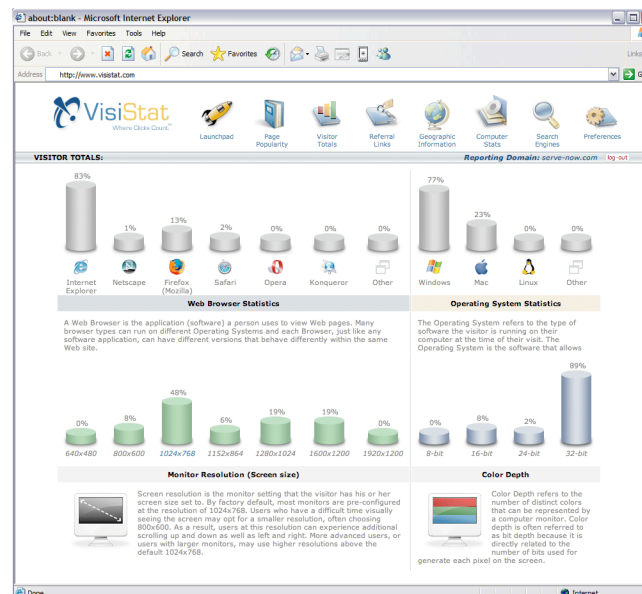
about:blank - Microsoft Internet Explorer

File Edit View Favorites Tools Help

Back Search Favorites

Links

Address http://www.visistat.com

G

VisiStat
Where Clicks Count.

Launchpad

Page Popularity

Visitor Totals

Referral Links

Geographic Information

Computer Stats

Search Engines

Preferences

VISITOR TOTALS:

Reporting Domain: serve-now.com

log-out

83%

1%

13%

2%

0%

0%

0%

Internet Explorer

Netscape

Firefox (Mozilla)

Safari

Opera

Konqueror

Other

77%

23%

0%

0%

Windows

Mac

Linux

Other

Web Browser Statistics

Operating System Statistics

A Web Browser is the application (software) a person uses to view Web pages. Many browser types can run on different Operating Systems and each Browser, just like any software application, can have different versions that behave differently within the same Web site.

The Operating System refers to the type of software the visitor is running on their computer at the time of their visit. The Operating System is the software that allows

0%

8%

48%

6%

19%

19%

0%

640x480

800x600

1024x768

1152x864

1280x1024

1600x1200

1920x1200

0%

8%

2%

89%

8-bit

16-bit

24-bit

32-bit

Monitor Resolution (Screen size)

Color Depth

Screen resolution is the monitor setting that the visitor has his or her screen size set to. By factory default, most monitors are pre-configured at the resolution of 1024x768. Users who have a difficult time visually seeing the screen may opt for a smaller resolution, often choosing 800x600. As a result, users at this resolution can experience additional scrolling up and down as well as left and right. More advanced users, or users with larger monitors, may use higher resolutions above the default 1024x768.

Color Depth refers to the number of distinct colors that can be represented by a computer monitor. Color depth is often referred to as bit depth because it is directly related to the number of bits used for generate each pixel on the screen.

Done

Internet